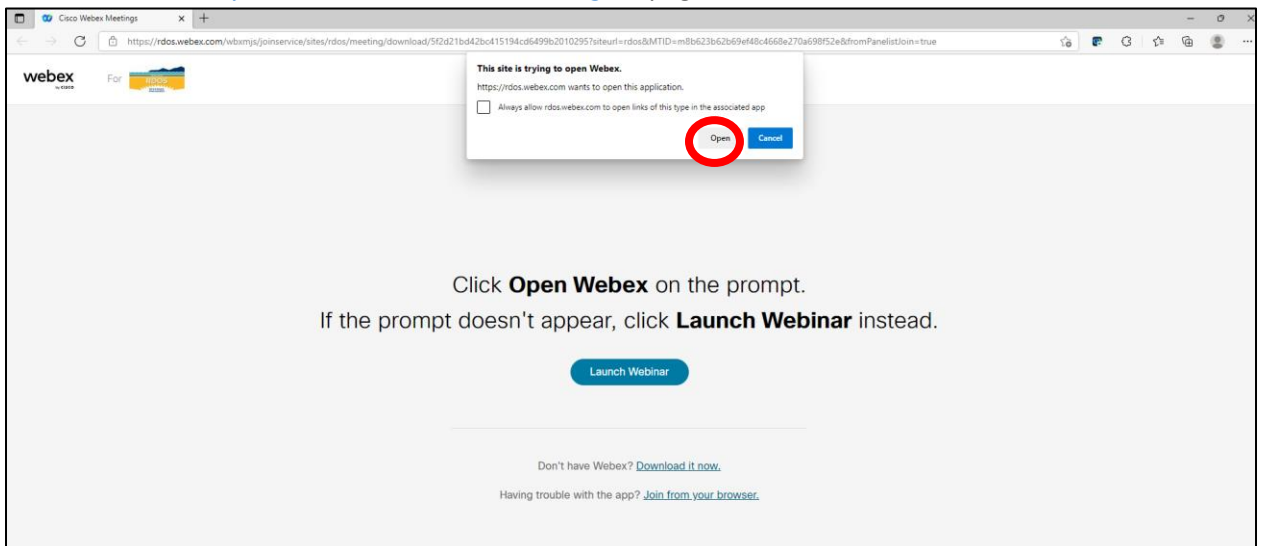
Cisco Webex Meetings

https://rdos.webex.com/wbxmjs/joinservice/sites/rdos/meeting/download/5f2d21bd42bc415194cd6499b2010295?siteurl=rdos&MTID=m8b623b62b69ef48c4668e270a698f52e&fromPanelistJoin=true

webex by cisco For RDOS

This site is trying to open Webex.

https://rdos.webex.com wants to open this application.

Always allow rdos.webex.com to open links of this type in the associated app

Open Cancel

Click **Open Webex** on the prompt.

If the prompt doesn't appear, click **Launch Webinar** instead.

Launch Webinar

Don't have Webex? Download it now.

Having trouble with the app? Join from your browser.